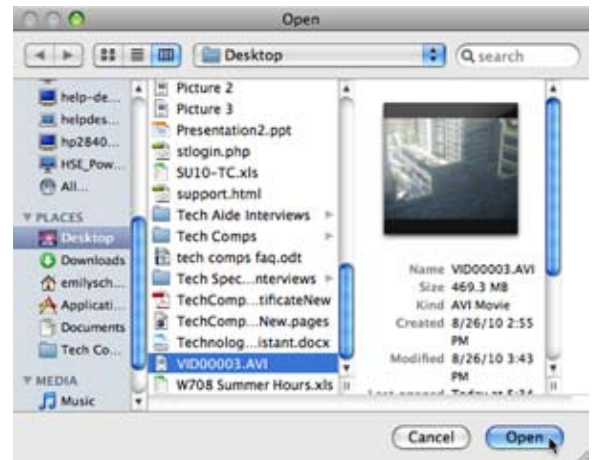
Open

Desktop

search

help-de...
helpdes...
hp2840...
HSE_Pow...
All...

PLACES
Desktop
Downloads
emilysch...
Applicati...
Documents
Tech Co...

MEDIA
Music

Picture 2
Picture 3
Presentation2.ppt
stlogin.php
SU10-TC.xls
support.html
Tech Aide Interviews
Tech Comps
tech comps faq.odt
Tech Spec...nterviews
TechComp...tificateNew
TechComp...New.pages
Technolog...istant.docx
VID00003.AVI
W708 Summer Hours.xls

Name VID00003.AVI
Size 469.3 MB
Kind AVI Movie
Created 8/26/10 2:55 PM
Modified 8/26/10 3:43 PM
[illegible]

Cancel
Open